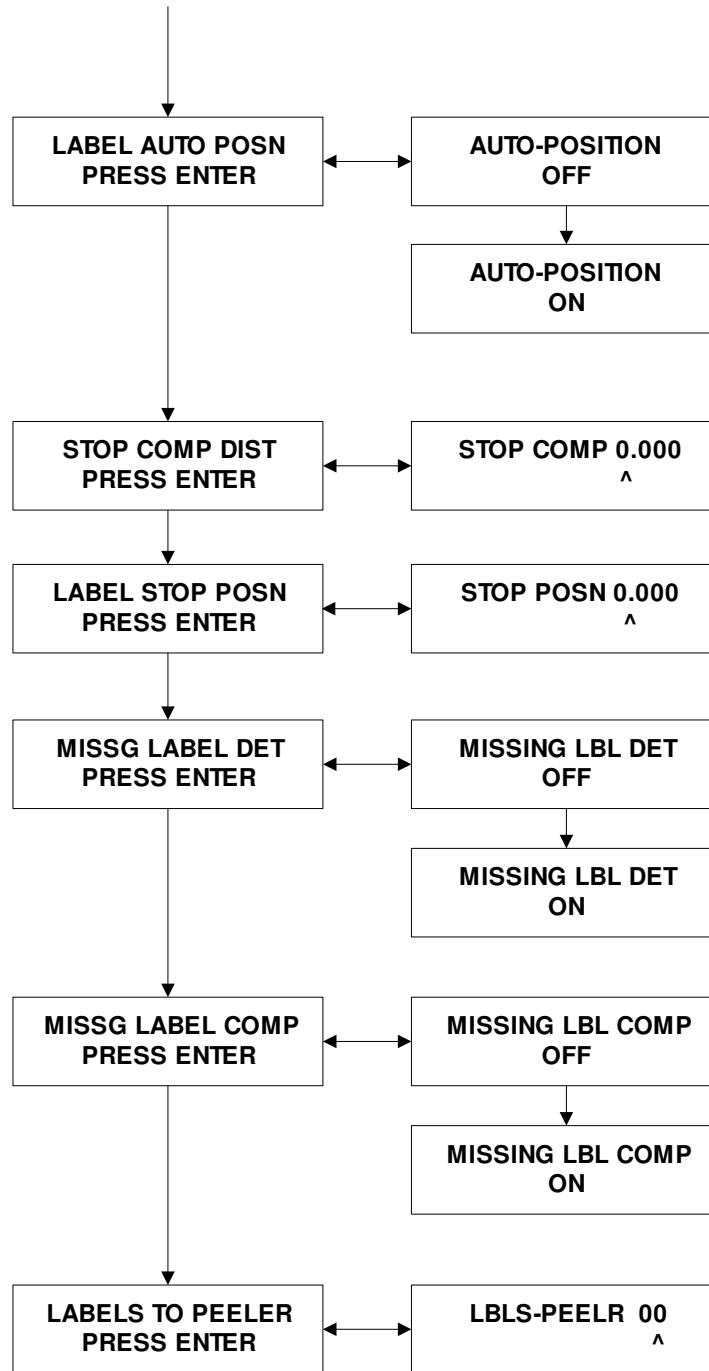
LABEL AUTO POSN
PRESS ENTER

AUTO-POSITION
OFF

AUTO-POSITION
ON

STOP COMP DIST
PRESS ENTER

STOP COMP 0.000
^

LABEL STOP POSN
PRESS ENTER

STOP POSN 0.000
^

MISSG LABEL DET
PRESS ENTER

MISSING LBL DET
OFF

MISSING LBL DET
ON

MISSG LABEL COMP
PRESS ENTER

MISSING LBL COMP
OFF

MISSING LBL COMP
ON

LABELS TO PEELER
PRESS ENTER

LBLS-PEELR 00
^